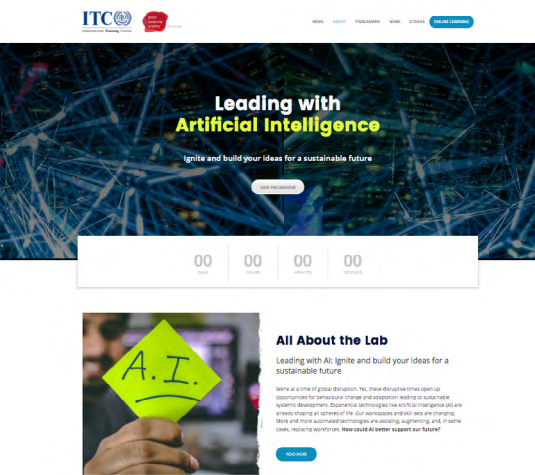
ITC International Training Centre

HOME ABOUT PROGRAMMES NEWS STORIES ONLINE LEARNING

Leading with Artificial Intelligence

Ignite and build your ideas for a sustainable future

VIEW PROGRAMMES

00 DAYS 00 HOURS 00 MINUTES 00 SECONDS

A.I.

All About the Lab

Leading with AI: Ignite and build your ideas for a sustainable future

We're at a time of global disruption. Yet, these disruptive times open up opportunities for behavioural change and adaptation leading to sustainable systemic development. Exponential technologies like Artificial Intelligence (AI) are already shaping all spheres of life. Our workspaces and skill sets are changing. More and more automated technologies are assisting, augmenting, and, in some cases, replacing workforces. How could AI better support our future?

READ MORE